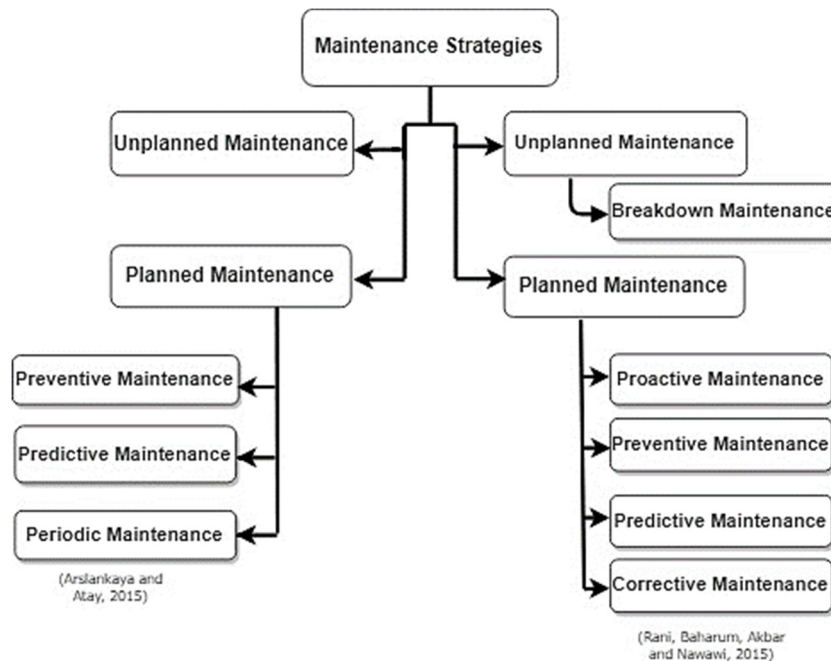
Maintenance Strategies

Unplanned Maintenance

Planned Maintenance

Preventive Maintenance

Predictive Maintenance

Periodic Maintenance

(Arslankaya and Atay, 2015)

Unplanned Maintenance

Breakdown Maintenance

Planned Maintenance

Proactive Maintenance

Preventive Maintenance

Predictive Maintenance

Corrective Maintenance

(Rani, Baharum, Akbar and Nawawi, 2015)